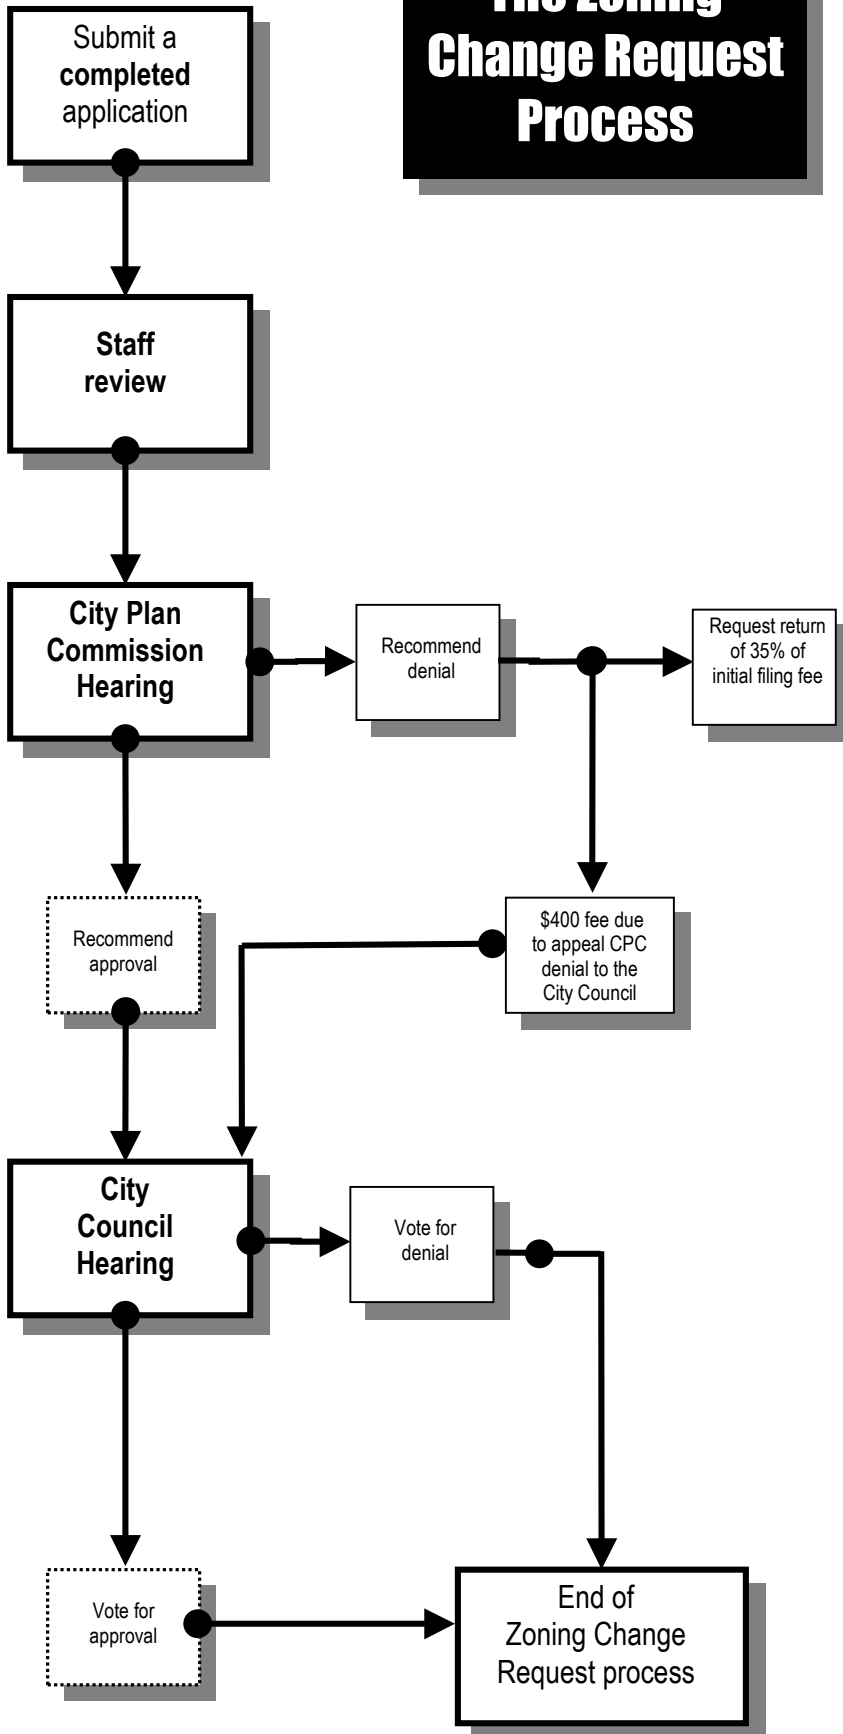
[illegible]
Change Request
Process

Submit a completed application

Staff review

City Plan Commission Hearing

Recommend denial

Request return of 35% of initial filing fee

Recommend approval

$400 fee due to appeal CPC denial to the City Council

City Council Hearing

Vote for denial

Vote for approval

End of Zoning Change Request process